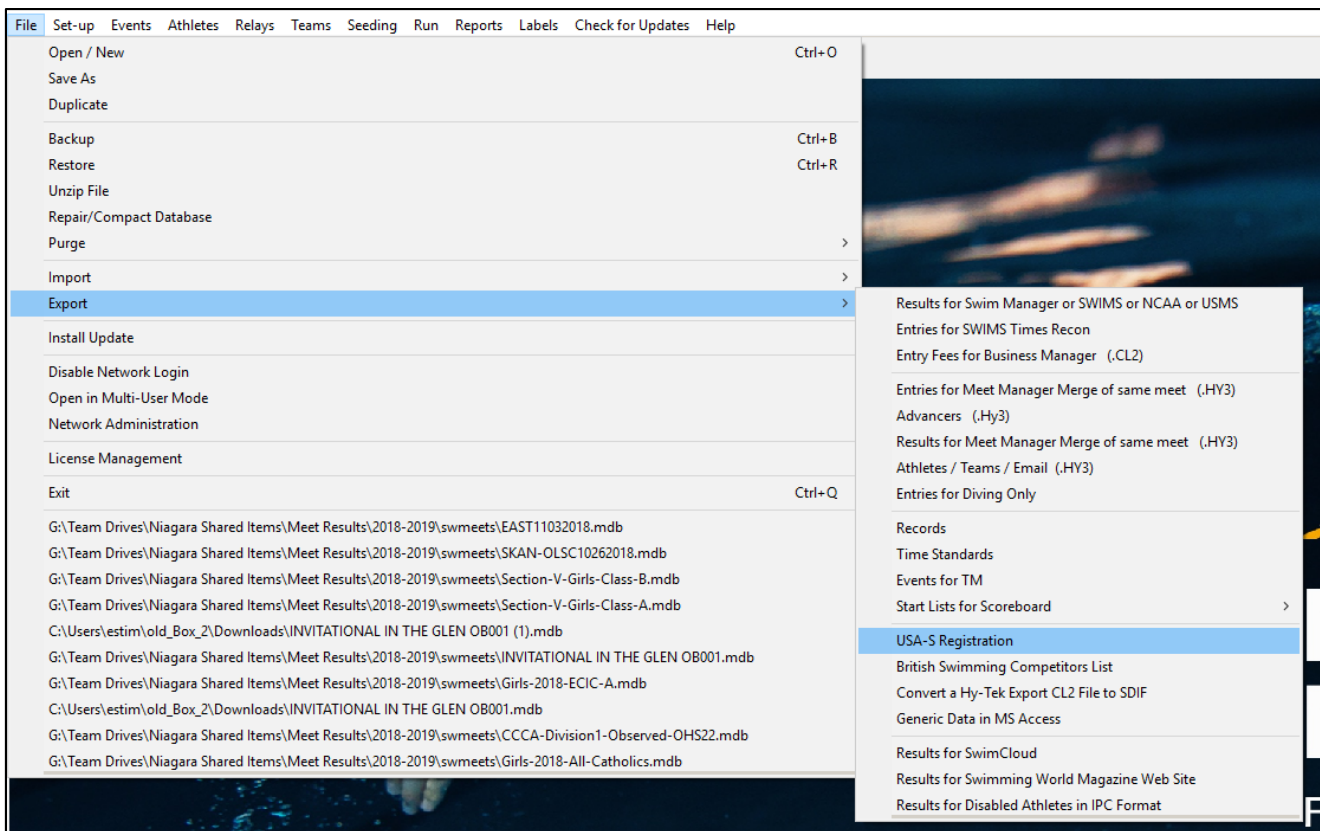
File Set-up Events Athletes Relays Teams Seeding Run Reports Labels Check for Updates Help

Open / New Ctrl+O
Save As
Duplicate

Backup Ctrl+B
Restore Ctrl+R
Unzip File
Repair/Compact Database
Purge

Import
Export

Install Update

Disable Network Login
Open in Multi-User Mode
Network Administration

License Management

Exit Ctrl+Q

G:\Team Drives\Niagara Shared Items\Meet Results\2018-2019\swmeets\EAST11032018.mdb
G:\Team Drives\Niagara Shared Items\Meet Results\2018-2019\swmeets\SKAN-OLSC10262018.mdb
G:\Team Drives\Niagara Shared Items\Meet Results\2018-2019\swmeets\Section-V-Girls-Class-B.mdb
G:\Team Drives\Niagara Shared Items\Meet Results\2018-2019\swmeets\Section-V-Girls-Class-A.mdb
C:\Users\estim\old_Box_2\Downloads\INVITATIONAL IN THE GLEN OB001 (1).mdb
G:\Team Drives\Niagara Shared Items\Meet Results\2018-2019\swmeets\INVITATIONAL IN THE GLEN OB001.mdb
G:\Team Drives\Niagara Shared Items\Meet Results\2018-2019\swmeets\Girls-2018-ECIC-A.mdb
C:\Users\estim\old_Box_2\Downloads\INVITATIONAL IN THE GLEN OB001.mdb
G:\Team Drives\Niagara Shared Items\Meet Results\2018-2019\swmeets\CCCA-Division1-Observed-OHS22.mdb
G:\Team Drives\Niagara Shared Items\Meet Results\2018-2019\swmeets\Girls-2018-All-Catholics.mdb

Results for Swim Manager or SWIMS or NCAA or USMS
Entries for SWIMS Times Recon
Entry Fees for Business Manager (.CL2)

Entries for Meet Manager Merge of same meet (.HY3)
Advancers (.Hy3)
Results for Meet Manager Merge of same meet (.HY3)
Athletes / Teams / Email (.HY3)
Entries for Diving Only

Records
Time Standards
Events for TM
Start Lists for Scoreboard

USA-S Registration
British Swimming Competitors List
Convert a Hy-Tek Export CL2 File to SDIF
Generic Data in MS Access

Results for SwimCloud
Results for Swimming World Magazine Web Site
Results for Disabled Athletes in IPC Format